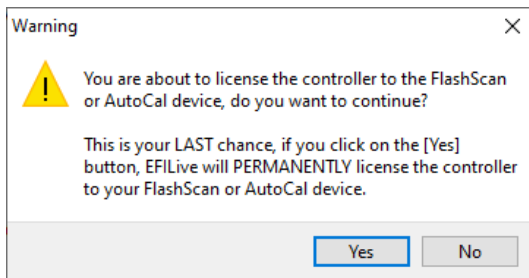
Warning

You are about to license the controller to the FlashScan or AutoCal device, do you want to continue?

This is your LAST chance, if you click on the [Yes] button, EFILive will PERMANENTLY license the controller to your FlashScan or AutoCal device.

Yes

No